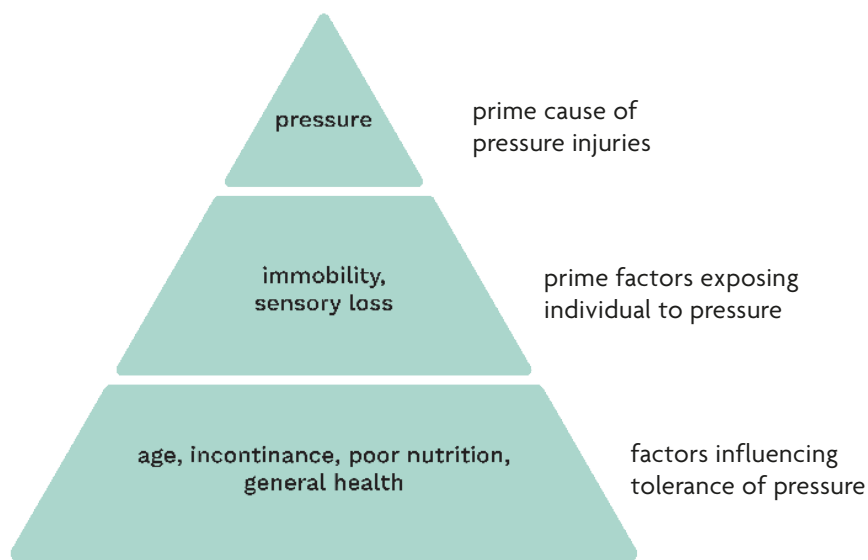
pressure

prime cause of pressure injuries

immobility, sensory loss

prime factors exposing individual to pressure

age, incontinance, poor nutrition, general health

factors influencing tolerance of pressure